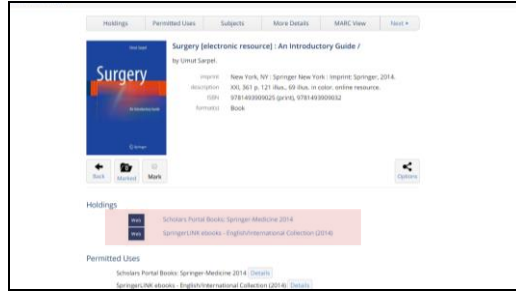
Holdings | Permitted Uses | Subjects | More Details | MARC View | Next »

Umut Sarpel

Surgery

An Introductory Guide

Springer

Surgery [electronic resource] : An Introductory Guide /

by Umut Sarpel.

Imprint New York, NY : Springer New York : Imprint: Springer, 2014.

Description XXI, 361 p. 121 illus., 69 illus. in color. online resource.

ISBN 9781493909025 (print), 9781493909032

Format(s) Book

Back

Marked

Mark

Options

Holdings

Web Scholars Portal Books: Springer-Medicine 2014

Web SpringerLINK ebooks - English/International Collection (2014)

Permitted Uses

Scholars Portal Books: Springer-Medicine 2014 Details

SpringerLINK ebooks - English/International Collection (2014) Details